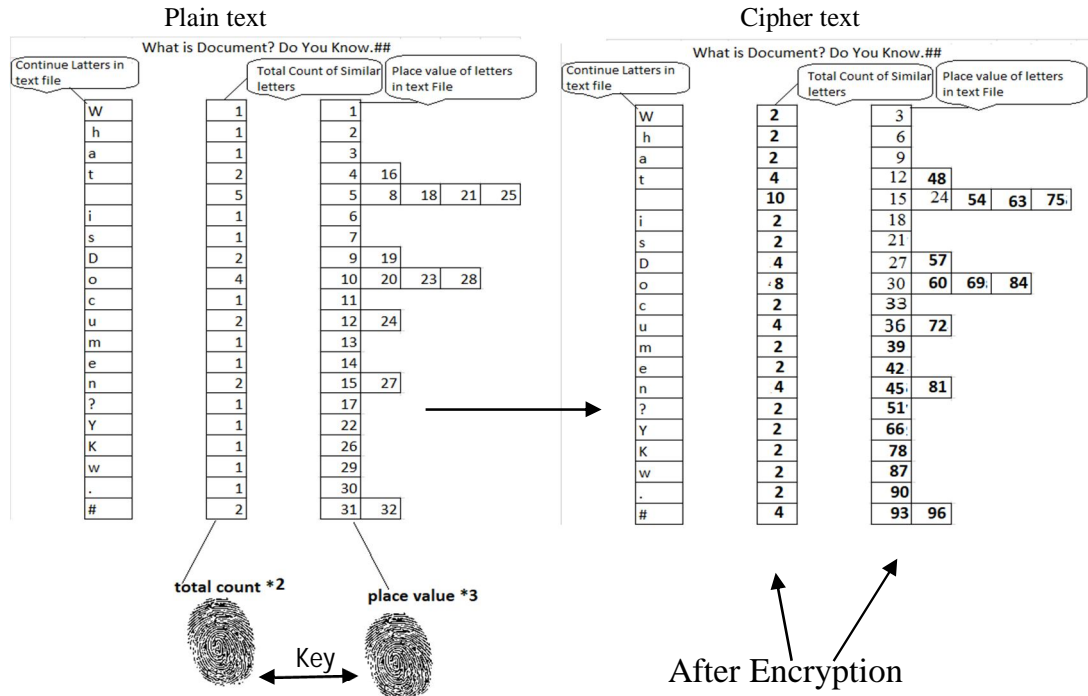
Plain text

What is Document? Do You Know.##

Continue Latters in text file

Total Count of Similar letters

Place value of letters in text File

| | | | | | | |
|---|---|---|---|---|---|---|
| W | 1 | 1 | | | | |
| h | 1 | 2 | | | | |
| a | 1 | 3 | | | | |
| t | 2 | 4 | 16 | | | |
| | 5 | 5 | 8 | 18 | 21 | 25 |
| i | 1 | 6 | | | | |
| s | 1 | 7 | | | | |
| D | 2 | 9 | 19 | | | |
| o | 4 | 10 | 20 | 23 | 28 | |
| c | 1 | 11 | | | | |
| u | 2 | 12 | 24 | | | |
| m | 1 | 13 | | | | |
| e | 1 | 14 | | | | |
| n | 2 | 15 | 27 | | | |
| ? | 1 | 17 | | | | |
| Y | 1 | 22 | | | | |
| K | 1 | 26 | | | | |
| w | 1 | 29 | | | | |
| . | 1 | 30 | | | | |
| # | 2 | 31 | 32 | | | |

total count *2

place value *3

Key

Cipher text

What is Document? Do You Know.##

Continue Latters in text file

Total Count of Similar letters

Place value of letters in text File

| | | | | | | |
|---|---|---|---|---|---|---|
| W | 2 | 3 | | | | |
| h | 2 | 6 | | | | |
| a | 2 | 9 | | | | |
| t | 4 | 12 | 48 | | | |
| | 10 | 15 | 24 | 54 | 63 | 75 |
| i | 2 | 18 | | | | |
| s | 2 | 21 | | | | |
| D | 4 | 27 | 57 | | | |
| o | 8 | 30 | 60 | 69 | 84 | |
| c | 2 | 33 | | | | |
| u | 4 | 36 | 72 | | | |
| m | 2 | 39 | | | | |
| e | 2 | 42 | | | | |
| n | 4 | 45 | 81 | | | |
| ? | 2 | 51 | | | | |
| Y | 2 | 66 | | | | |
| K | 2 | 78 | | | | |
| w | 2 | 87 | | | | |
| . | 2 | 90 | | | | |
| # | 4 | 93 | 96 | | | |

After Encryption